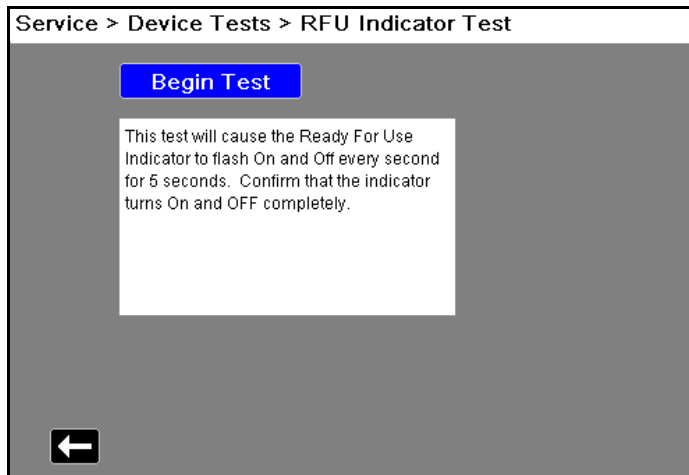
Service > Device Tests > RFU Indicator Test

Begin Test

This test will cause the Ready For Use Indicator to flash On and Off every second for 5 seconds. Confirm that the indicator turns On and OFF completely.